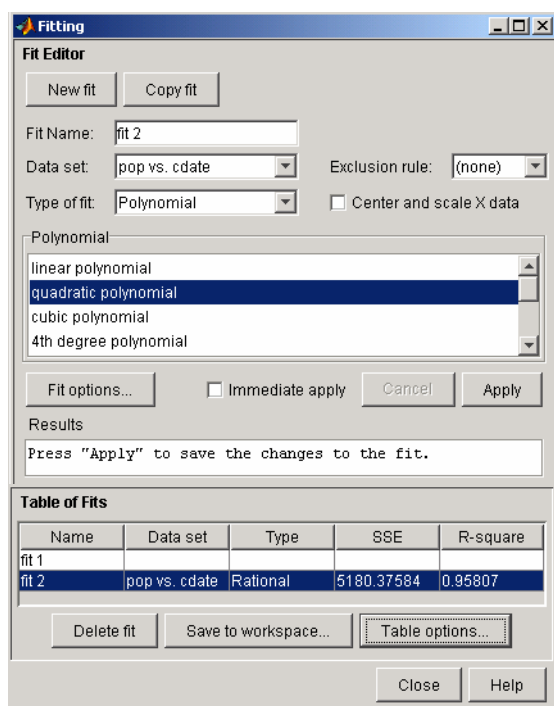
Fitting

Fit Editor

New fit

Copy fit

Fit Name: fit 2

Data set: pop vs. cdate

Exclusion rule: (none)

Type of fit: Polynomial

Center and scale X data

Polynomial

linear polynomial
quadratic polynomial
cubic polynomial
4th degree polynomial

Fit options...

Immediate apply

Cancel

Apply

Results

Press "Apply" to save the changes to the fit.

Table of Fits

| Name | Data set | Type | SSE | R-square |
|---|---|---|---|---|
| fit 1 | | | | |
| fit 2 | pop vs. cdate | Rational | 5180.37584 | 0.95807 |

Delete fit

Save to workspace...

Table options...

Close

Help